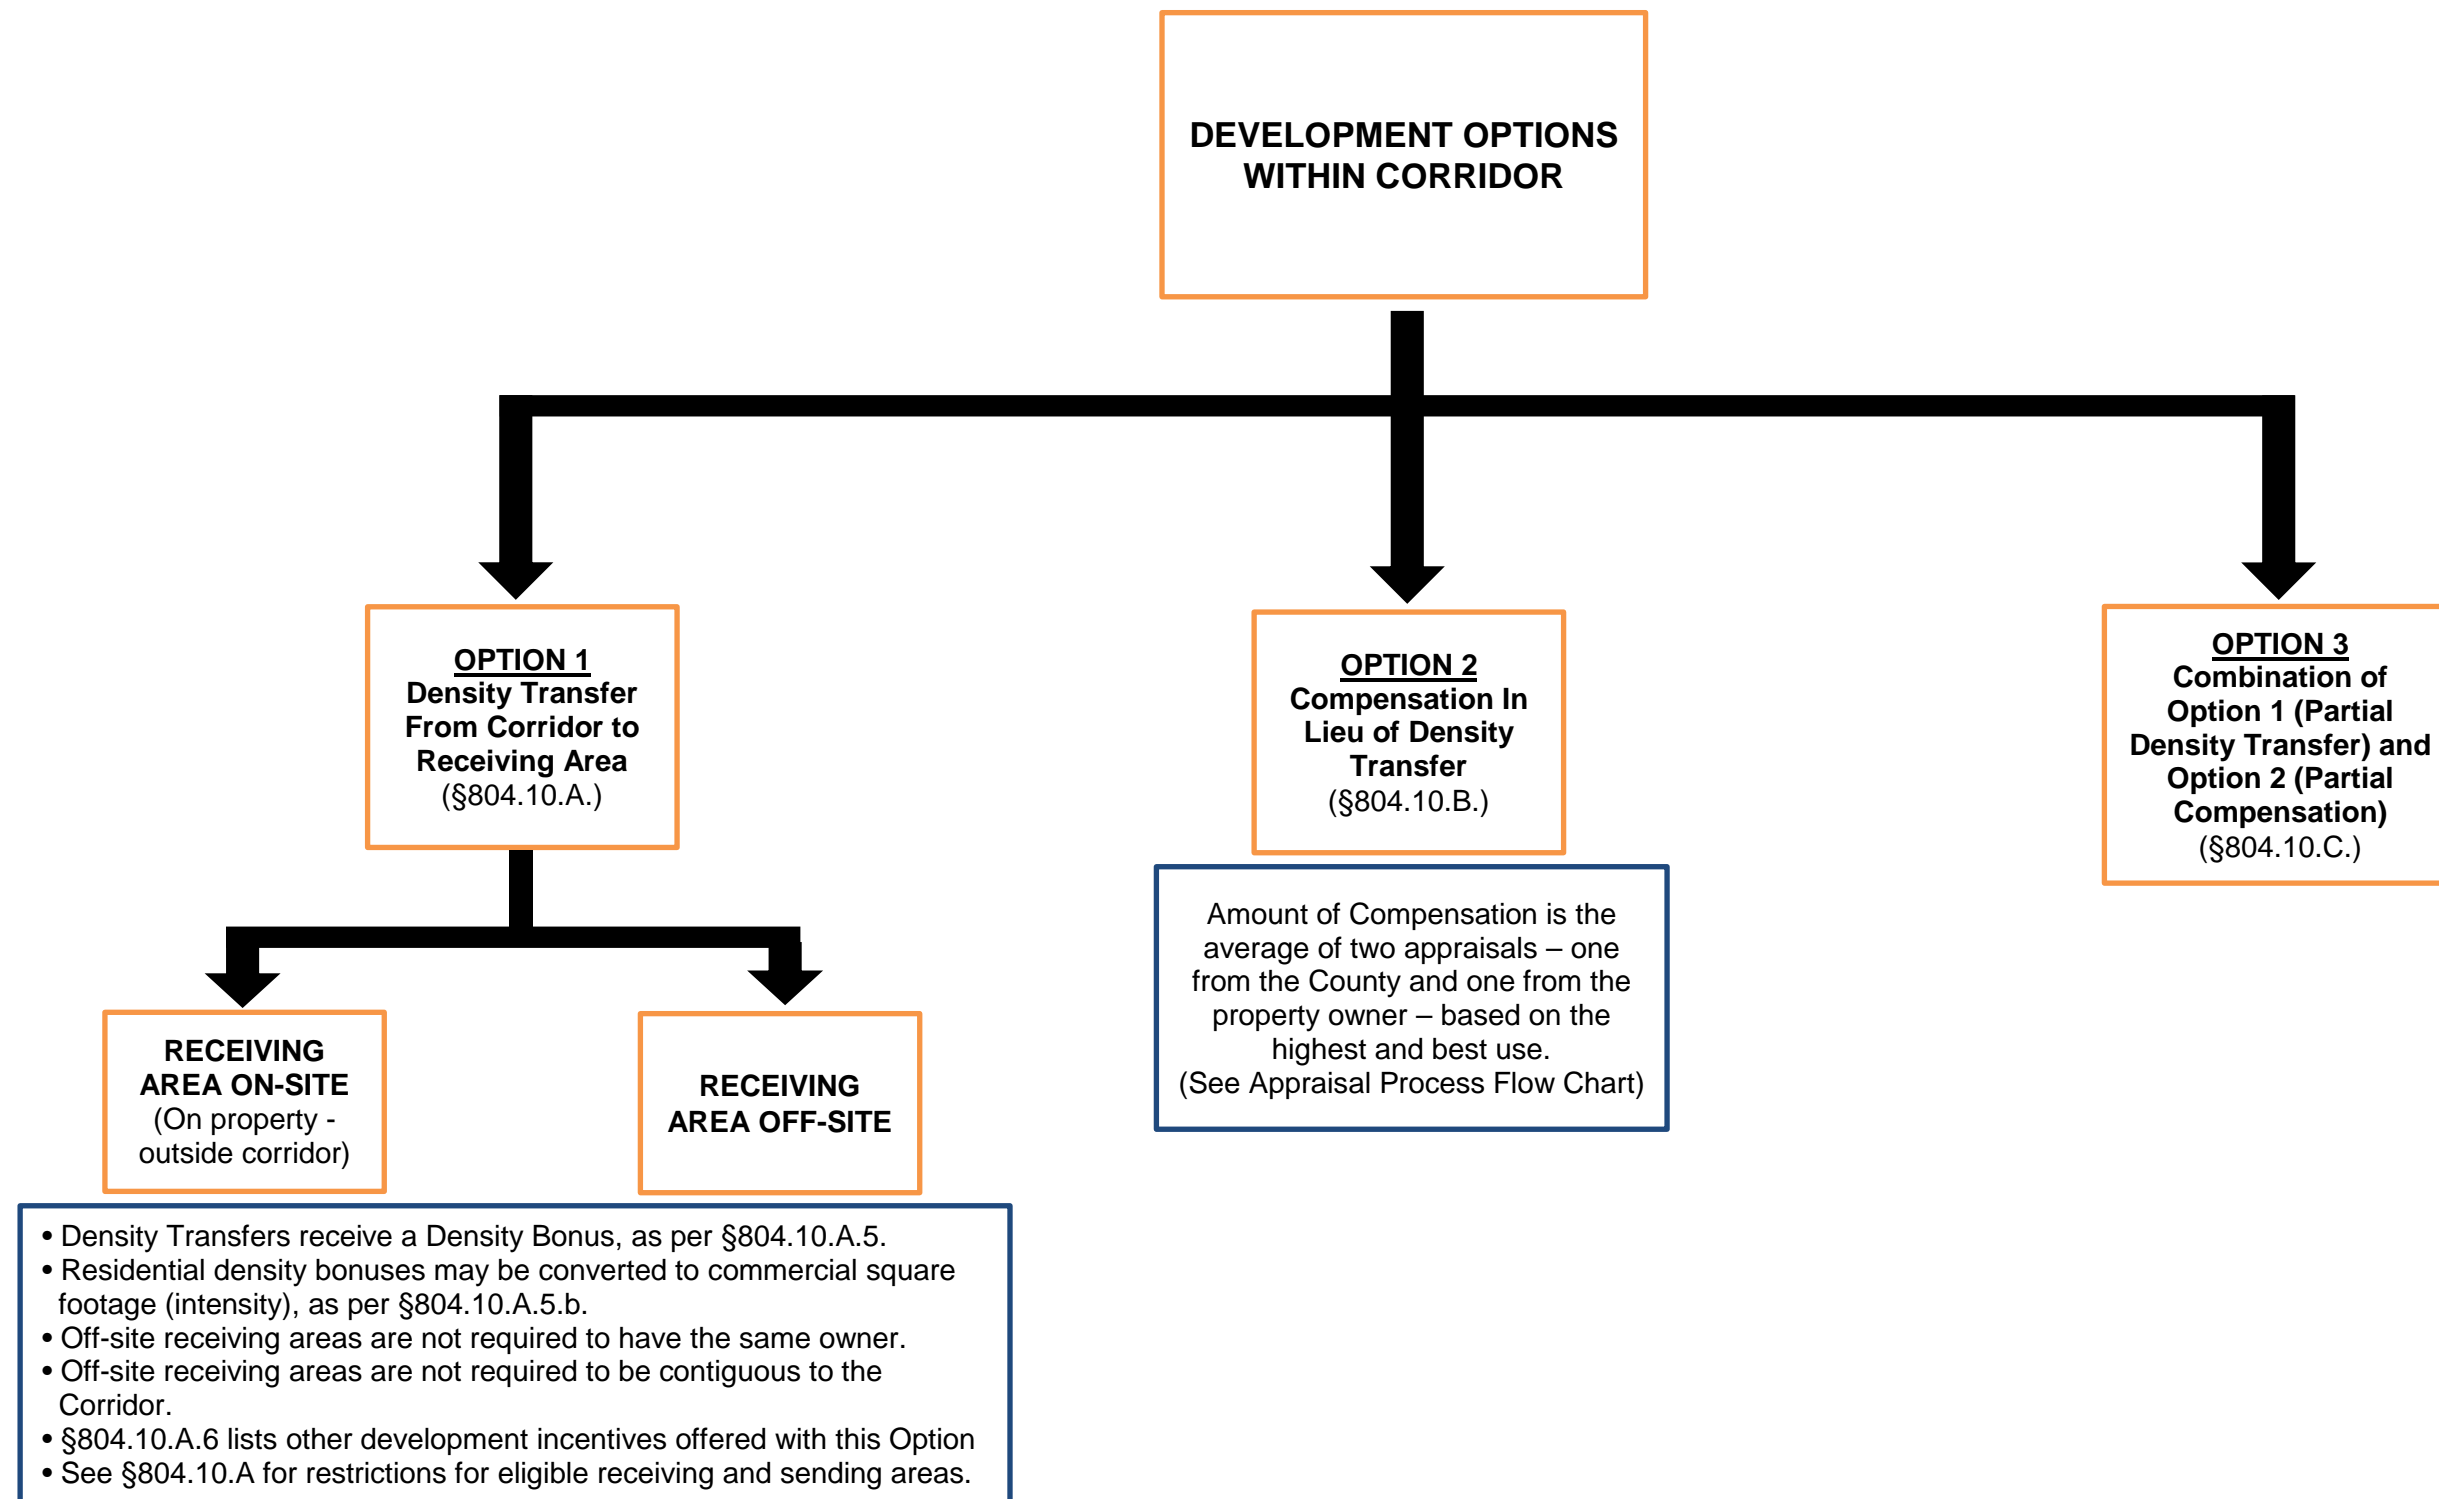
DEVELOPMENT OPTIONS WITHIN CORRIDOR

OPTION 1
Density Transfer From Corridor to Receiving Area
(§804.10.A.)

OPTION 2
Compensation In Lieu of Density Transfer
(§804.10.B.)

OPTION 3
Combination of Option 1 (Partial Density Transfer) and Option 2 (Partial Compensation)
(§804.10.C.)

RECEIVING AREA ON-SITE
(On property - outside corridor)

RECEIVING AREA OFF-SITE

Amount of Compensation is the average of two appraisals – one from the County and one from the property owner – based on the highest and best use.
(See Appraisal Process Flow Chart)

• Density Transfers receive a Density Bonus, as per §804.10.A.5.
• Residential density bonuses may be converted to commercial square footage (intensity), as per §804.10.A.5.b.
• Off-site receiving areas are not required to have the same owner.
• Off-site receiving areas are not required to be contiguous to the Corridor.
• §804.10.A.6 lists other development incentives offered with this Option
• See §804.10.A for restrictions for eligible receiving and sending areas.